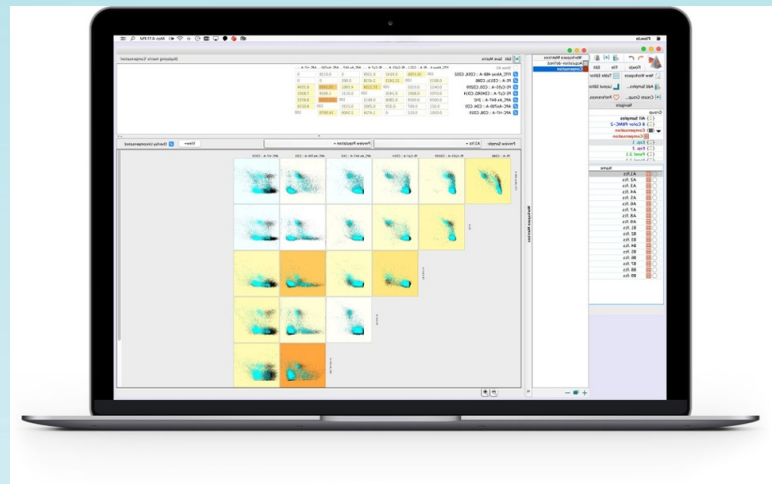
FlowJo

File

Edit

New Workspace

Table Editor

Add Samples

Layout Editor

Create Group

Preferences

Navigate

Group

All Samples

4 Color PBMC - 2

Compensation

Exp. 1

Exp. 2

Patient 1

Patient 2

Name

A1.fcs

A2.fcs

A3.fcs

A4.fcs

A5.fcs

A6.fcs

A7.fcs

A8.fcs

B1.fcs

B2.fcs

B3.fcs

B4.fcs

B5.fcs

B6.fcs

B7.fcs

B8.fcs

B9.fcs

Workspace Matrices

Acquisition-defined

Compensation

Save Matrix

Displaying Matrix 'Compensation'

FITC Alexa 488 - A : CD62

PE-A : CD4/Lin CD8

PE-Cy5.5-A : CD3/R

PE-Cy7-A : CD45RO-CD3

APC Ax700-A : IFN

APC Ax750-A : CD4, CD3

APC-H7-A : CD8

Preview Samples

Preview Population

Display Uncompensated

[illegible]